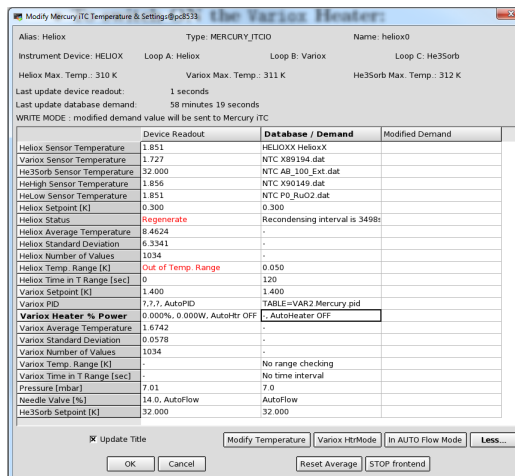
Modify Mercury iTC Temperature & Settings@pc8533

the Variox Heater:

Alias: Heliox
Type: MERCURY_ITCIO
Name: heliox0

Instrument Device: HELIOX
Loop A: Heliox
Loop B: Variox
Loop C: He3Sorb

Heliox Max. Temp.: 310 K
Variox Max. Temp.: 311 K
He3Sorb Max. Temp.: 312 K

Last update device readout: 1 seconds
Last update database demand: 58 minutes 19 seconds
WRITE MODE : modified demand value will be sent to Mercury iTC

| | Device Readout | Database / Demand | Modified Demand |
|---|---|---|---|
| Heliox Sensor Temperature | 1.851 | HELIOXX HelioxX | |
| Variox Sensor Temperature | 1.727 | NTC X89194.dat | |
| He3Sorb Sensor Temperature | 32.000 | NTC AB_100_Ext.dat | |
| HeHigh Sensor Temperature | 1.856 | NTC X90149.dat | |
| HeLow Sensor Temperature | 1.851 | NTC P0_RuO2.dat | |
| Heliox Setpoint [K] | 0.300 | 0.300 | |
| Heliox Status | Regenerate | Recondensing interval is 3498s | |
| Heliox Average Temperature | 8.4624 | - | |
| Heliox Standard Deviation | 6.3341 | - | |
| Heliox Number of Values | 1034 | - | |
| Heliox Temp. Range [K] | Out of Temp. Range | 0.050 | |
| Heliox Time in T Range [sec] | 0 | 120 | |
| Variox Setpoint [K] | 1.400 | 1.400 | |
| Variox PID | ?,?,?, AutoPID | TABLE=VAR2 Mercury pid | |
| Variox Heater % Power | 0.000%, 0.000W, AutoHtr OFF | -, AutoHeater OFF | |
| Variox Average Temperature | 1.6742 | - | |
| Variox Standard Deviation | 0.0578 | - | |
| Variox Number of Values | 1034 | - | |
| Variox Temp. Range [K] | - | No range checking | |
| Variox Time in T Range [sec] | - | No time interval | |
| Pressure [mbar] | 7.01 | 7.0 | |
| Needle Valve [%] | 14.0, AutoFlow | AutoFlow | |
| He3Sorb Setpoint [K] | 32.000 | 32.000 | |

Update Title
Modify Temperature | Variox HtrMode | In AUTO Flow Mode | Less...
OK | Cancel | Reset Average | STOP frontend